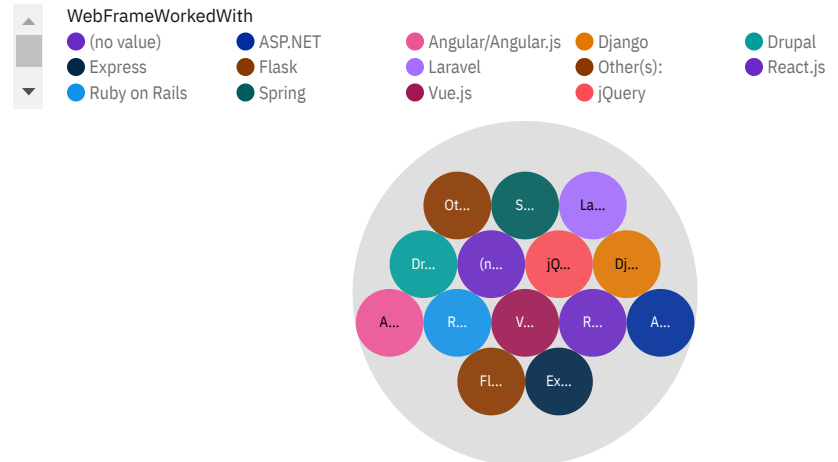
WebFrameWorkedWith

(no value)
ASP.NET
Angular/Angular.js
Django
Drupal
Express
Flask
Laravel
Other(s):
React.js
Ruby on Rails
Spring
Vue.js
jQuery

Ot...
S...
La...
Dr...
(n...
jQ...
Dj...
A...
R...
V...
R...
A...
Fl...
Ex...